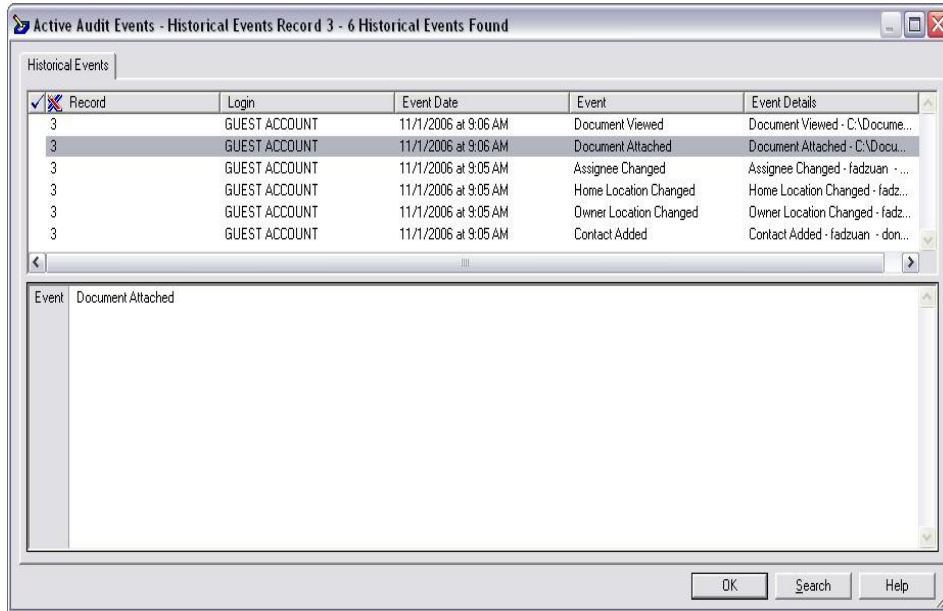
Active Audit Events - Historical Events Record 3 - 6 Historical Events Found

Historical Events

| Record | Login | Event Date | Event | Event Details |
|---|---|---|---|---|
| 3 | GUEST ACCOUNT | 11/1/2006 at 9:06 AM | Document Viewed | Document Viewed - C:\Docume... |
| 3 | GUEST ACCOUNT | 11/1/2006 at 9:06 AM | Document Attached | Document Attached - C:\Docu... |
| 3 | GUEST ACCOUNT | 11/1/2006 at 9:05 AM | Assignee Changed | Assignee Changed - fadzuan - ... |
| 3 | GUEST ACCOUNT | 11/1/2006 at 9:05 AM | Home Location Changed | Home Location Changed - fadz... |
| 3 | GUEST ACCOUNT | 11/1/2006 at 9:05 AM | Owner Location Changed | Owner Location Changed - fadz... |
| 3 | GUEST ACCOUNT | 11/1/2006 at 9:05 AM | Contact Added | Contact Added - fadzuan - don... |

Event Document Attached

OK Search Help